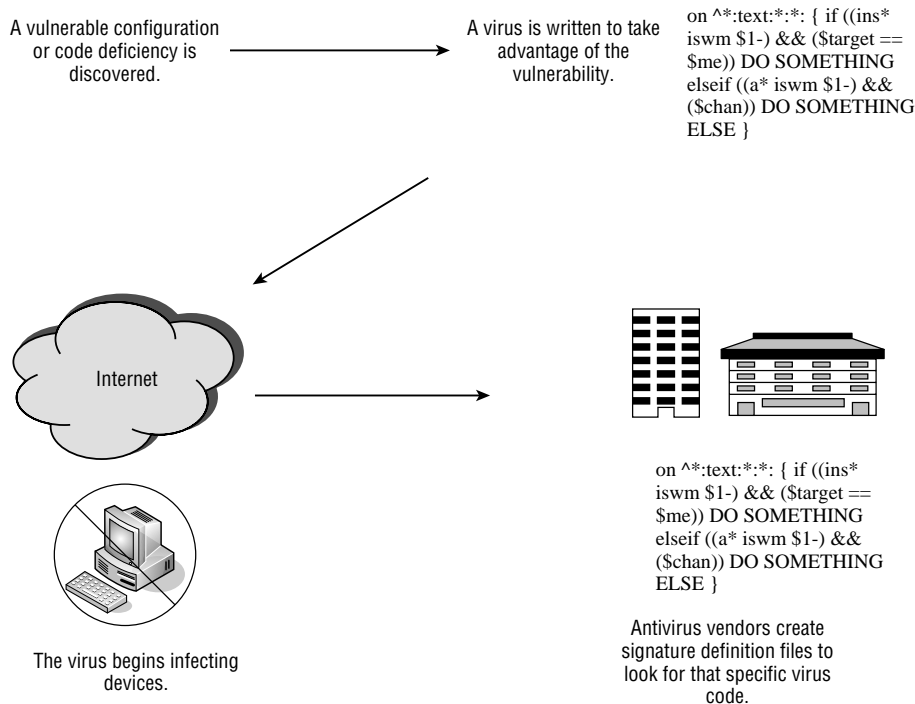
A vulnerable configuration or code deficiency is discovered.

A virus is written to take advantage of the vulnerability.

on ^*:text:*:*: { if ((ins* iswm $1-) && ($target == $me)) DO SOMETHING elseif ((a* iswm $1-) && ($chan)) DO SOMETHING ELSE }

Internet

The virus begins infecting devices.

on ^*:text:*:*: { if ((ins* iswm $1-) && ($target == $me)) DO SOMETHING elseif ((a* iswm $1-) && ($chan)) DO SOMETHING ELSE }

Antivirus vendors create signature definition files to look for that specific virus code.